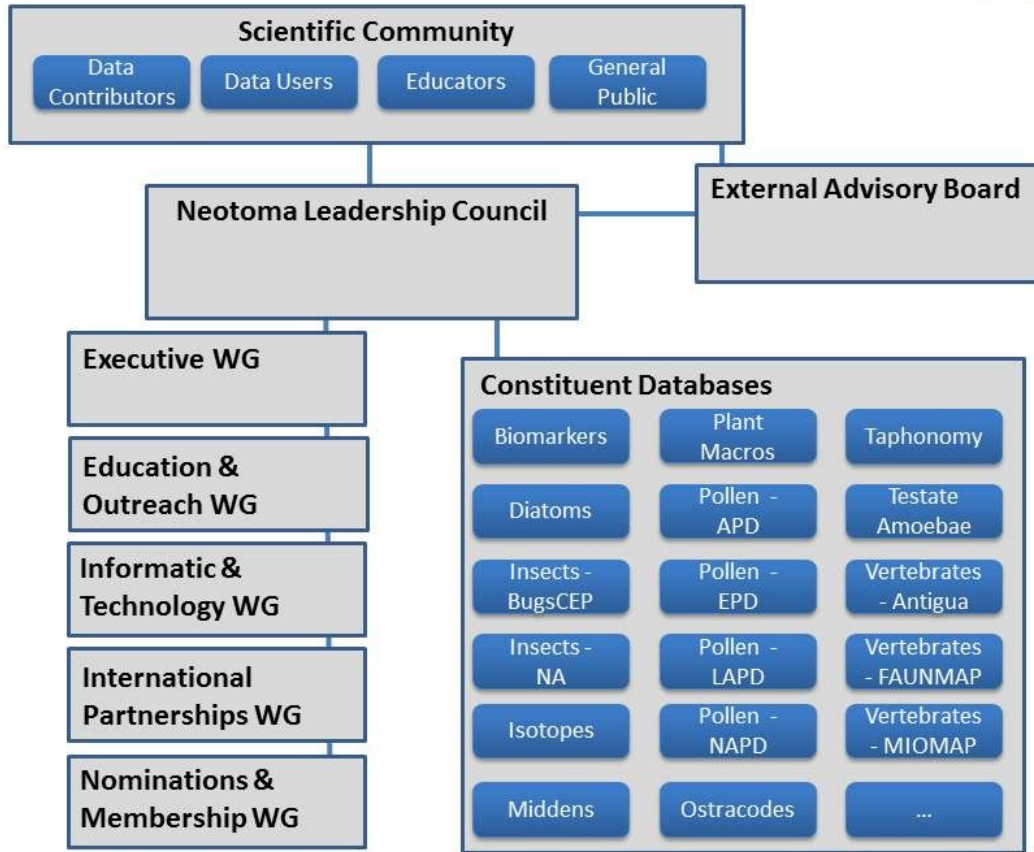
Scientific Community

Data Contributors

Data Users

Educators

General Public

External Advisory Board

Neotoma Leadership Council

Executive WG

Education & Outreach WG

Informatic & Technology WG

International Partnerships WG

Nominations & Membership WG

Constituent Databases

Biomarkers

Plant Macros

Taphonomy

Diatoms

Pollen - APD

Testate Amoebae

Insects - BugsCEP

Pollen - EPD

Vertebrates - Antigua

Insects - NA

Pollen - LAPD

Vertebrates - FAUNMAP

Isotopes

Pollen - NAPD

Vertebrates - MIOMAP

Middens

Ostracodes

...